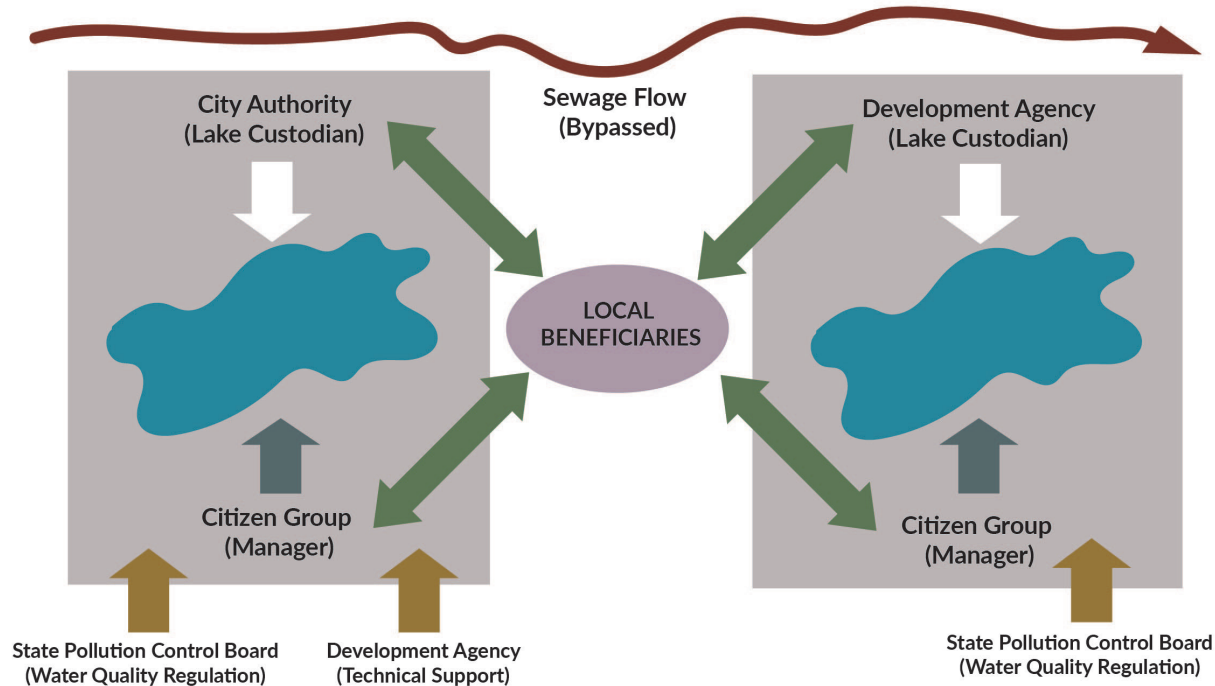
Sewage Flow
(Bypassed)

City Authority
(Lake Custodian)

Citizen Group
(Manager)

State Pollution Control Board
(Water Quality Regulation)

Development Agency
(Technical Support)

LOCAL
BENEFICIARIES

Development Agency
(Lake Custodian)

Citizen Group
(Manager)

State Pollution Control Board
(Water Quality Regulation)